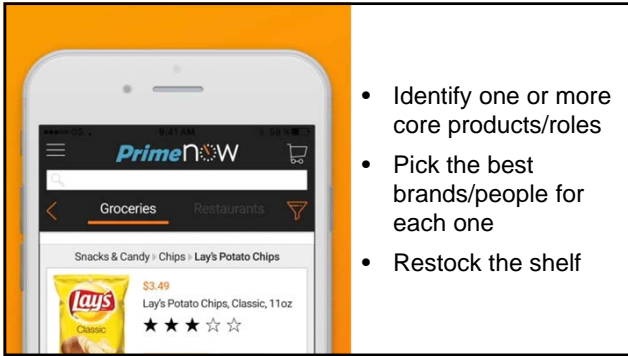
9:41 AM

Primenow

Groceries Restaurants

Snacks & Candy ▸ Chips ▸ Lay's Potato Chips

$3.49

Lay's Potato Chips, Classic, 11oz

★★★☆☆

Lay's

Classic

- Identify one or more core products/roles
- Pick the best brands/people for each one
- Restock the shelf